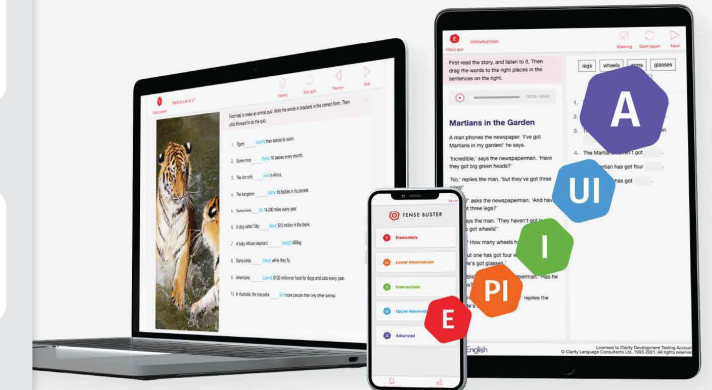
E
Introduction
Have got
Warning
Start again
Next
First read the story, and listen to it. Then drag the words to the right places in the sentences on the right.
legs
wheels
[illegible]
glasses
00:00 / 00:00
Martians in the Garden
A man phones the newspaper: 'I've got Martians in my garden!' he says.
'Incredible,' says the newspaper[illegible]. 'Have they got big green heads?'
'No,' replies the man, 'but they've got three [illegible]'
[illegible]' asks the newspaperman. 'And have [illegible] three legs?'
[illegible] the man. 'They haven't got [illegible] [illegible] got wheels'
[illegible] 'How many wheels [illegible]
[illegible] but one has got four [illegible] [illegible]'ve got glasses
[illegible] newspaperman. 'Has he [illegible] replies the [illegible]
1.
2.
3.
4. The Martians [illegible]
5. One Martian has got four
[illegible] has
English
Licensed to Clarity Development Testing Account
© Clarity Language Consultants Ltd, 1993-2021. All rights reserved
A
UI
I
PI
E
Reading Lesson 1
Find out more about an animal quiz. Write the words or brackets in the correct form. Then click Forward to go to the quiz.
1. Tigers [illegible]
2. Some mice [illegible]
3. The lion cubs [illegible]
4. The kangaroo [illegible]
5. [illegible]
6. A dog called Tiko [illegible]
7. A baby African elephant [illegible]
8. Some birds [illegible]
9. Americans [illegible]
10. In Australia, the crocodile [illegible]
TENSE BUSTER
Elementary
Lower Intermediate
Intermediate
Upper Intermediate
Advanced